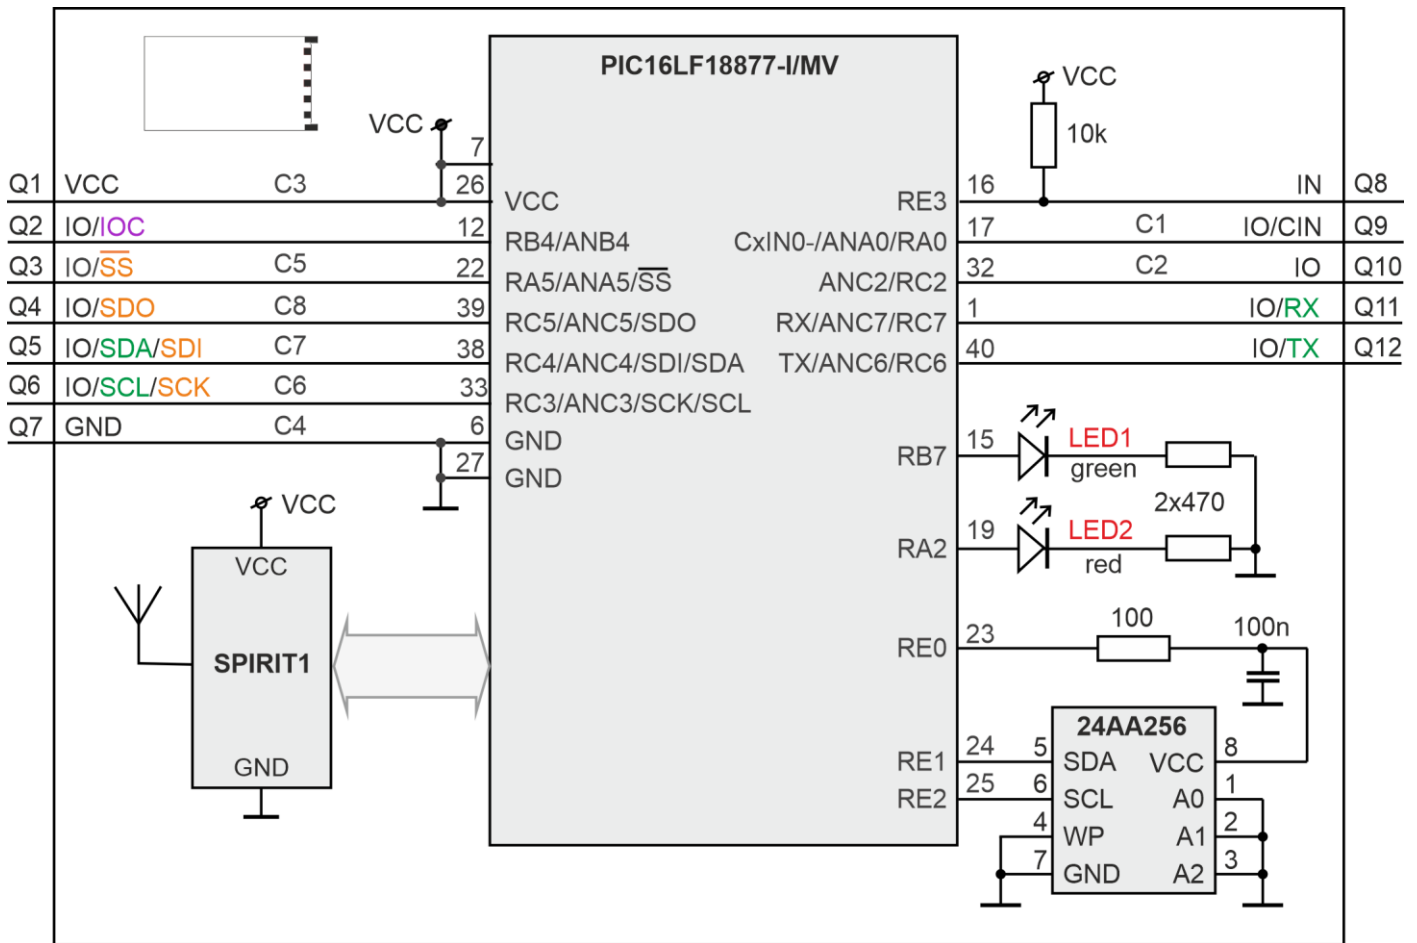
PIC16LF18877-I/MV

VCC
7
VCC
10k

Q1 VCC C3 26 VCC RE3 16 IN Q8
Q2 IO/IOC 12 RB4/ANB4 CxIN0-/ANA0/RA0 17 C1 IO/CIN Q9
Q3 IO/$\overline{SS}$ C5 22 RA5/ANA5/$\overline{SS}$ ANC2/RC2 32 C2 IO Q10
Q4 IO/SDO C8 39 RC5/ANC5/SDO RX/ANC7/RC7 1 IO/RX Q11
Q5 IO/SDA/SDI C7 38 RC4/ANC4/SDI/SDA TX/ANC6/RC6 40 IO/TX Q12
Q6 IO/SCL/SCK C6 33 RC3/ANC3/SCK/SCL
Q7 GND C4 6 GND
27 GND

RB7 15 LED1 green
2x470
RA2 19 LED2 red

VCC
VCC
SPIRIT1
GND

RE0 23 100 100n

24AA256
RE1 24 5 SDA VCC 8
RE2 25 6 SCL A0 1
4 WP A1 2
7 GND A2 3